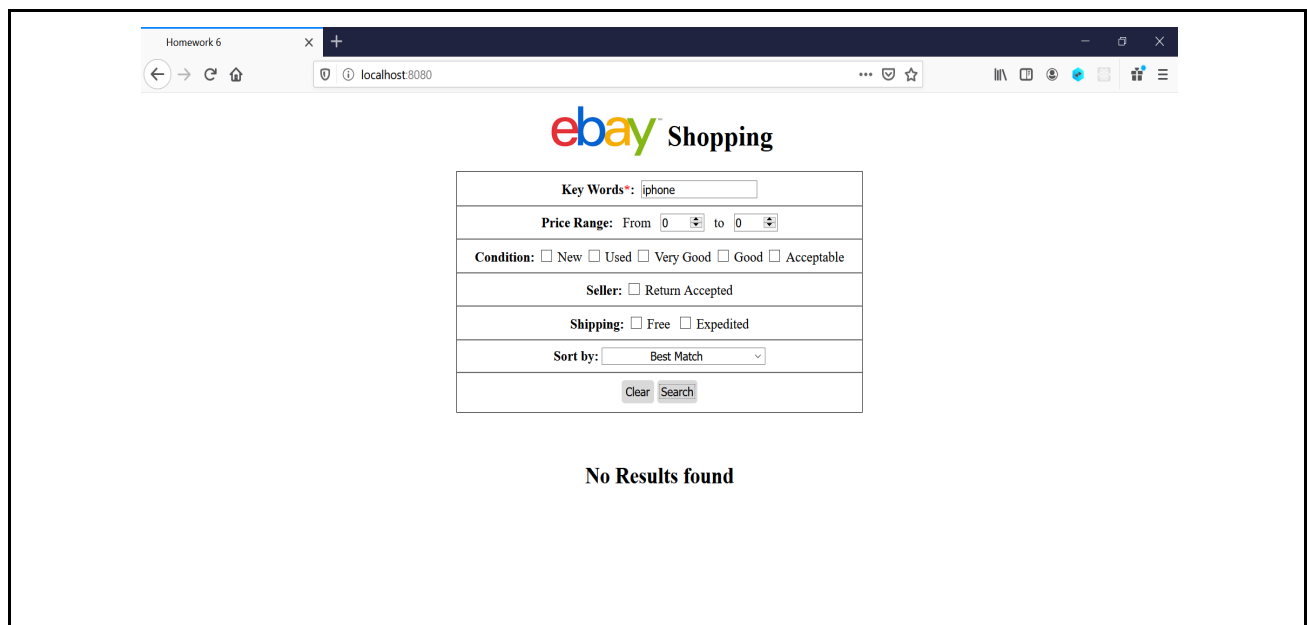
Homework 6

localhost:8080

ebay Shopping

Key Words*: iphone

Price Range: From 0 to 0

Condition: New Used Very Good Good Acceptable

Seller: Return Accepted

Shipping: Free Expedited

Sort by: Best Match

Clear Search

No Results found